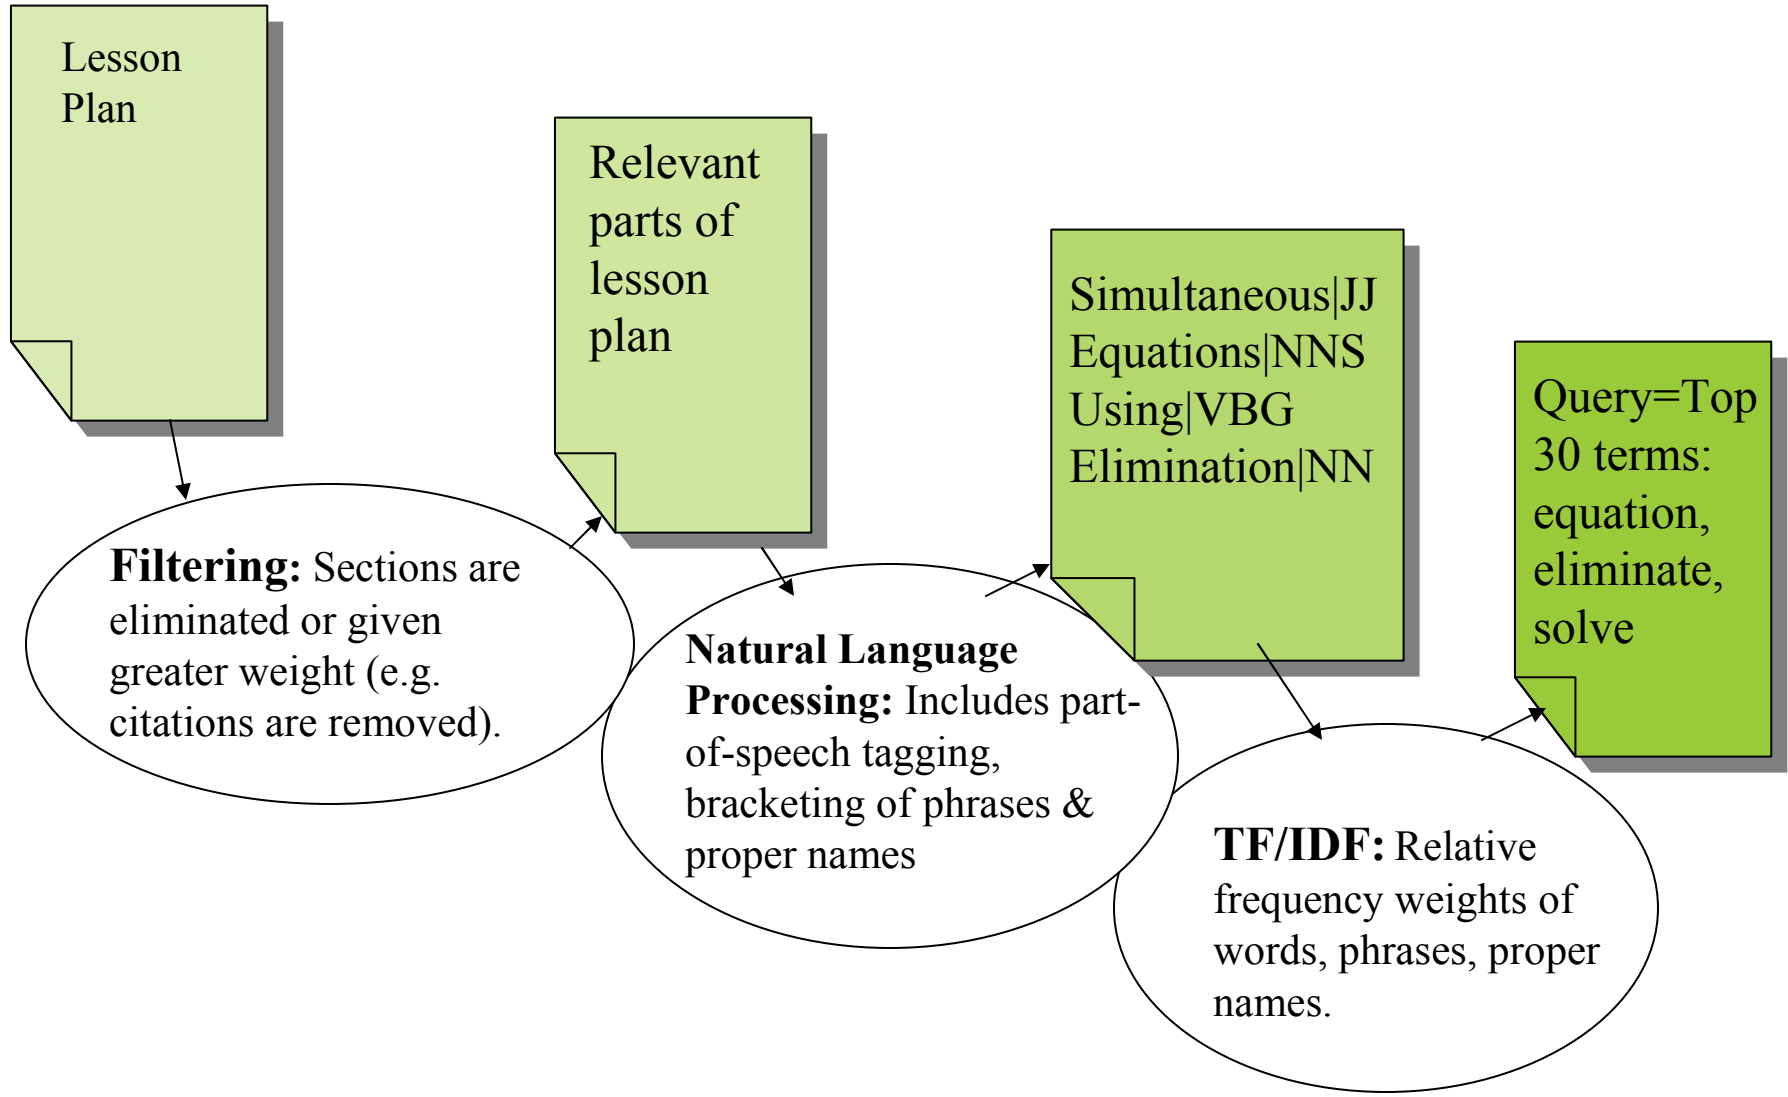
Lesson Plan

Filtering: Sections are eliminated or given greater weight (e.g. citations are removed).

Relevant parts of lesson plan

Natural Language Processing: Includes part-of-speech tagging, bracketing of phrases & proper names

Simultaneous|JJ
Equations|NNS
Using|VBG
Elimination|NN

TF/IDF: Relative frequency weights of words, phrases, proper names.

Query=Top 30 terms: equation, eliminate, solve